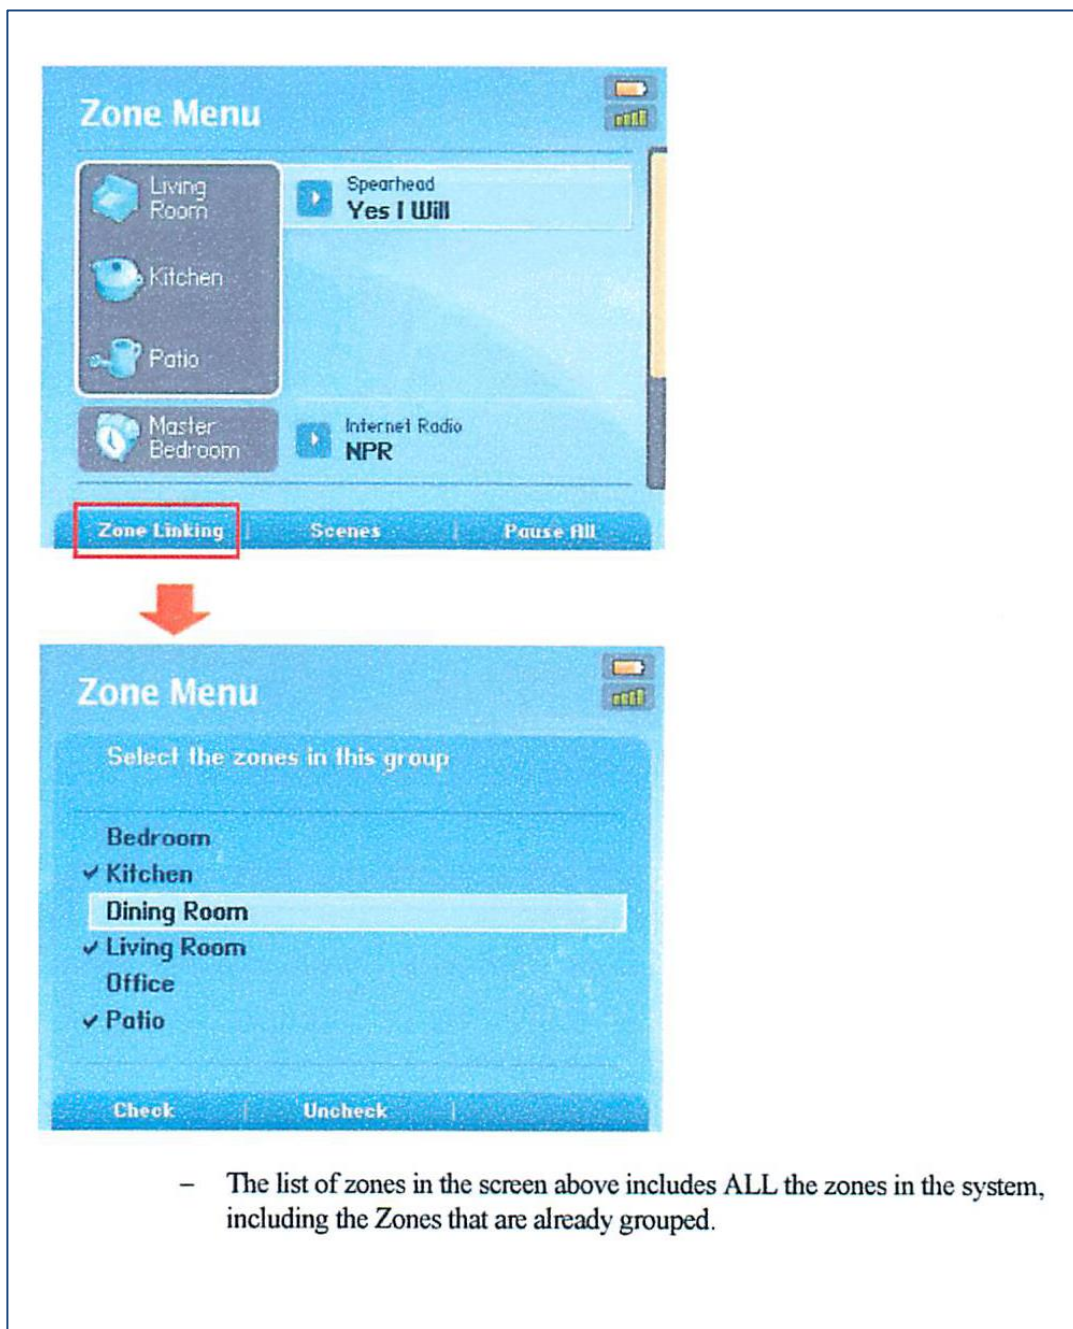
Zone Menu

Living Room

Kitchen

Patio

Spearhead
Yes I Will

Master Bedroom

Internet Radio
NPR

Zone Linking | Scenes | Pause All

Zone Menu

Select the zones in this group

Bedroom
✔ Kitchen
Dining Room
✔ Living Room
Office
✔ Patio

Check | Uncheck

– The list of zones in the screen above includes ALL the zones in the system, including the Zones that are already grouped.